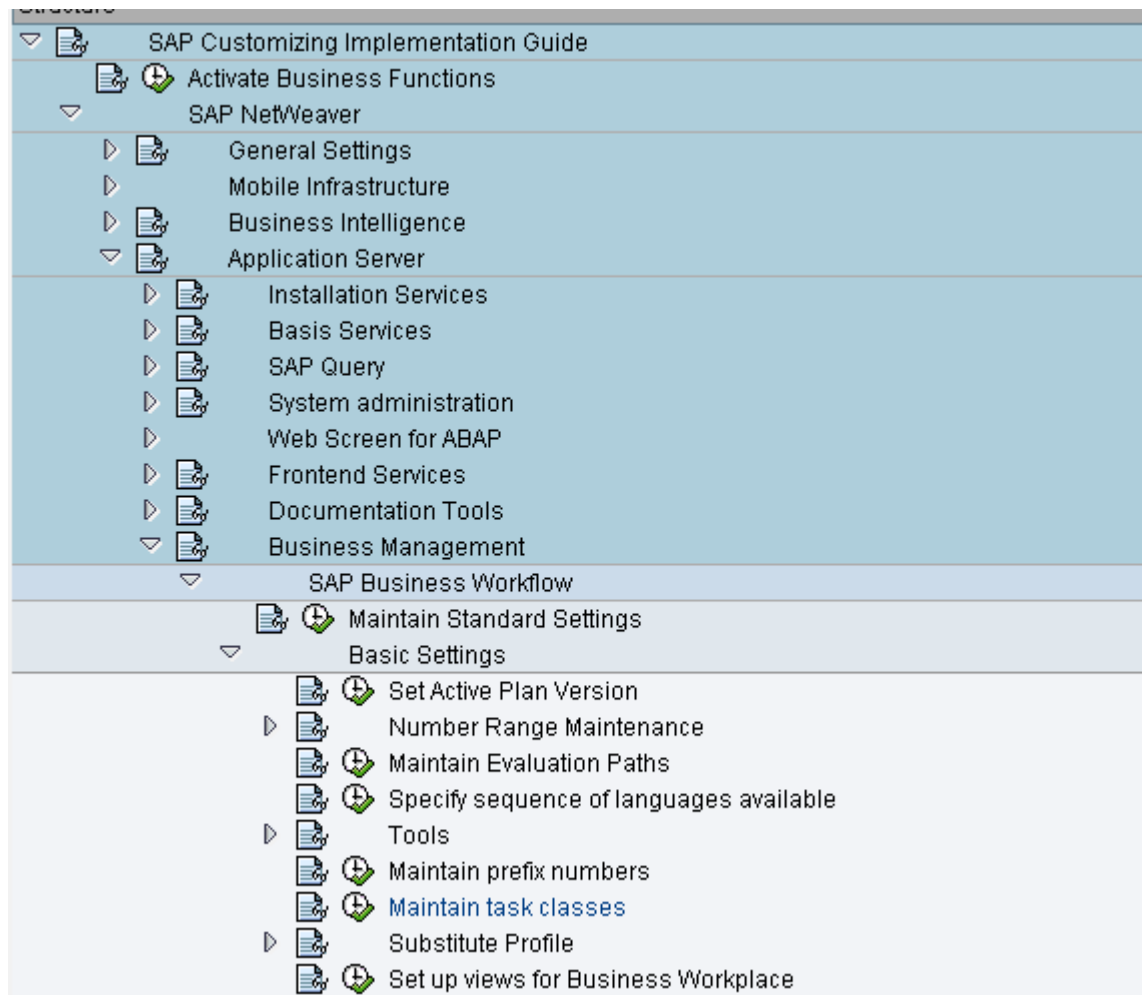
SAP Customizing Implementation Guide
Activate Business Functions
SAP NetWeaver
General Settings
Mobile Infrastructure
Business Intelligence
Application Server
Installation Services
Basis Services
SAP Query
System administration
Web Screen for ABAP
Frontend Services
Documentation Tools
Business Management
SAP Business Workflow
Maintain Standard Settings
Basic Settings
Set Active Plan Version
Number Range Maintenance
Maintain Evaluation Paths
Specify sequence of languages available
Tools
Maintain prefix numbers
Maintain task classes
Substitute Profile
Set up views for Business Workplace